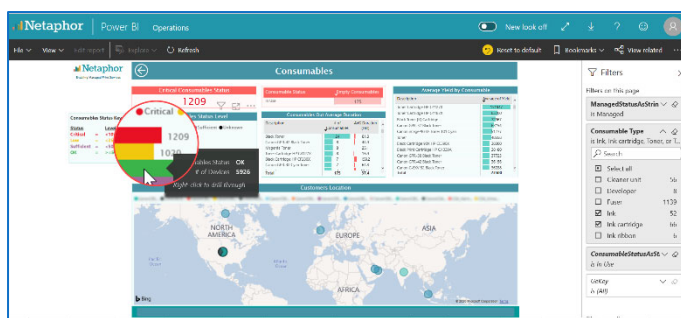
Netaphor | Power BI Operations

New look off

File View Edit report Explore Refresh

Reset to default Bookmarks View related

Netaphor

Consumables

Critical Consumables Status

1209

Critical

1209

1020

Consumables Status OK

# of Devices 5926

Right click to drill through

Consumables Status

Empty Consumables

Consumables Out Average Duration

Average Yield by Consumable

Black Toner

Magenta Toner

Total

Customers Location

NORTH AMERICA

EUROPE

ASIA

AFRICA

Bing

Filters

Filters on this page

ManagedStatusAsStrin

is Managed

Consumable Type

is Ink, Ink cartridge, Toner, or 1...

Search

Select all

Cleaner unit 56

Developer 8

Fuser 1139

Ink 52

Ink cartridge 66

Ink ribbon 8

ConsumableStatusAsSt

is In Use

Getty

is (All)